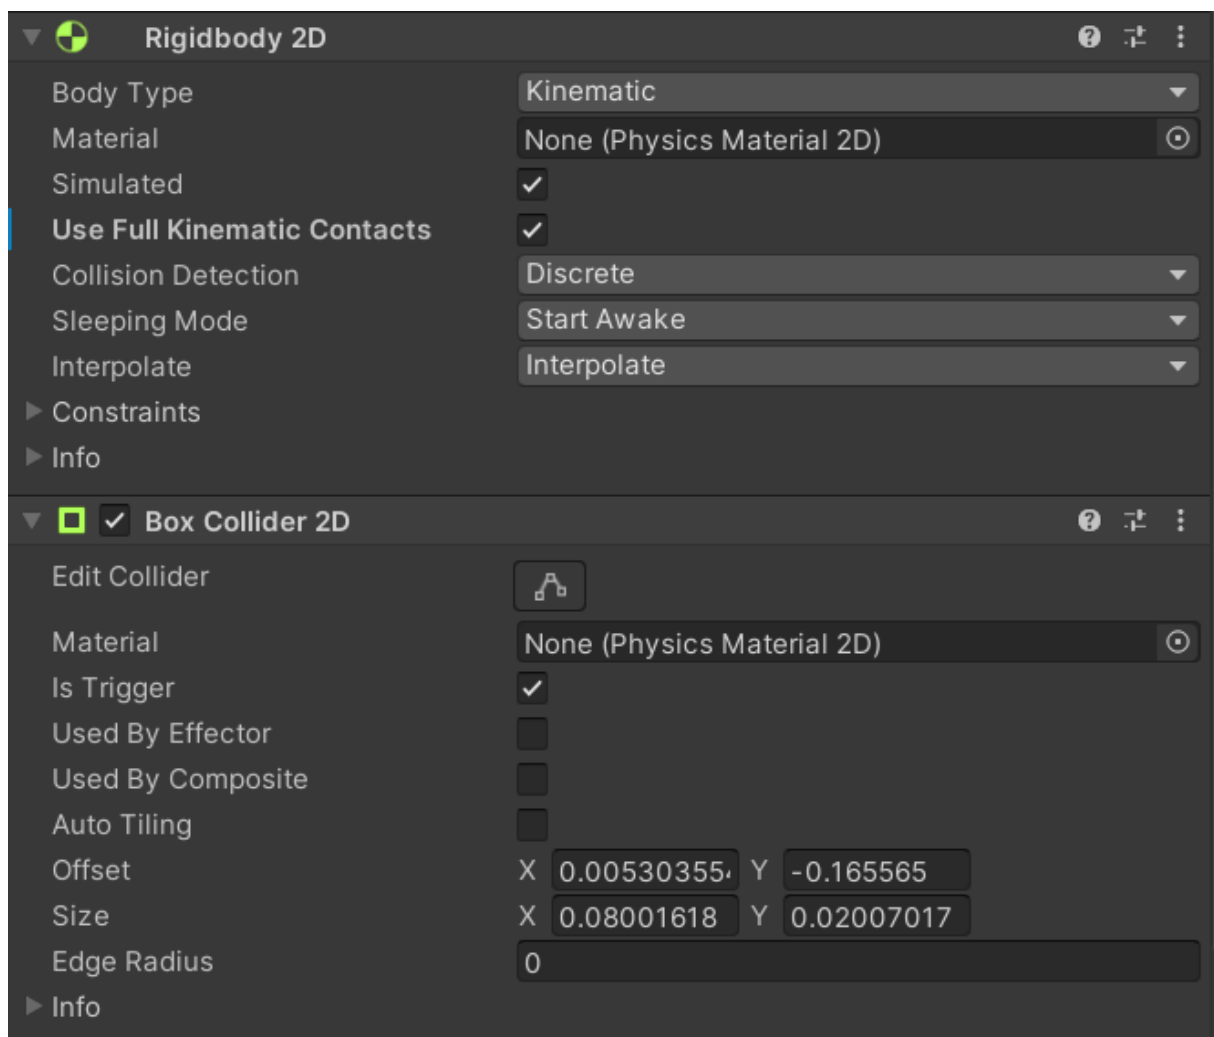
Rigidbody 2D

| | |
|---|---|
| Body Type | Kinematic |
| Material | None (Physics Material 2D) |
| Simulated | ✓ |
| Use Full Kinematic Contacts | ✓ |
| Collision Detection | Discrete |
| Sleeping Mode | Start Awake |
| Interpolate | Interpolate |

Constraints
Info

Box Collider 2D

| | |
|---|---|
| Edit Collider | |
| Material | None (Physics Material 2D) |
| Is Trigger | ✓ |
| Used By Effector | |
| Used By Composite | |
| Auto Tiling | |
| Offset | X 0.00530355 Y -0.165565 |
| Size | X 0.08001618 Y 0.02007017 |
| Edge Radius | 0 |

Info